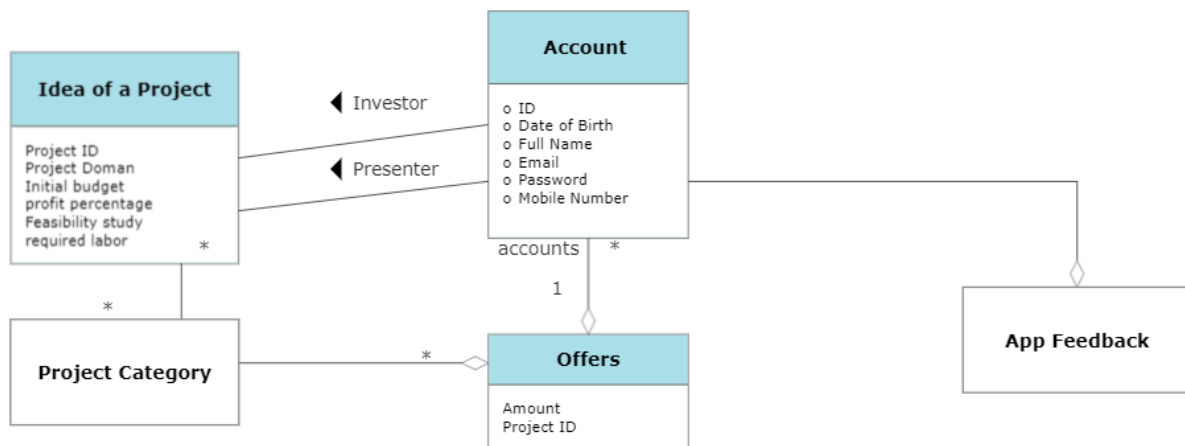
Idea of a Project

Project ID
Project Doman
Initial budget
profit percentage
Feasibility study
required labor

Investor

Presenter

Account

o ID
o Date of Birth
o Full Name
o Email
o Password
o Mobile Number

accounts

*

1

*

*

Project Category

*

Offers

Amount
Project ID

App Feedback